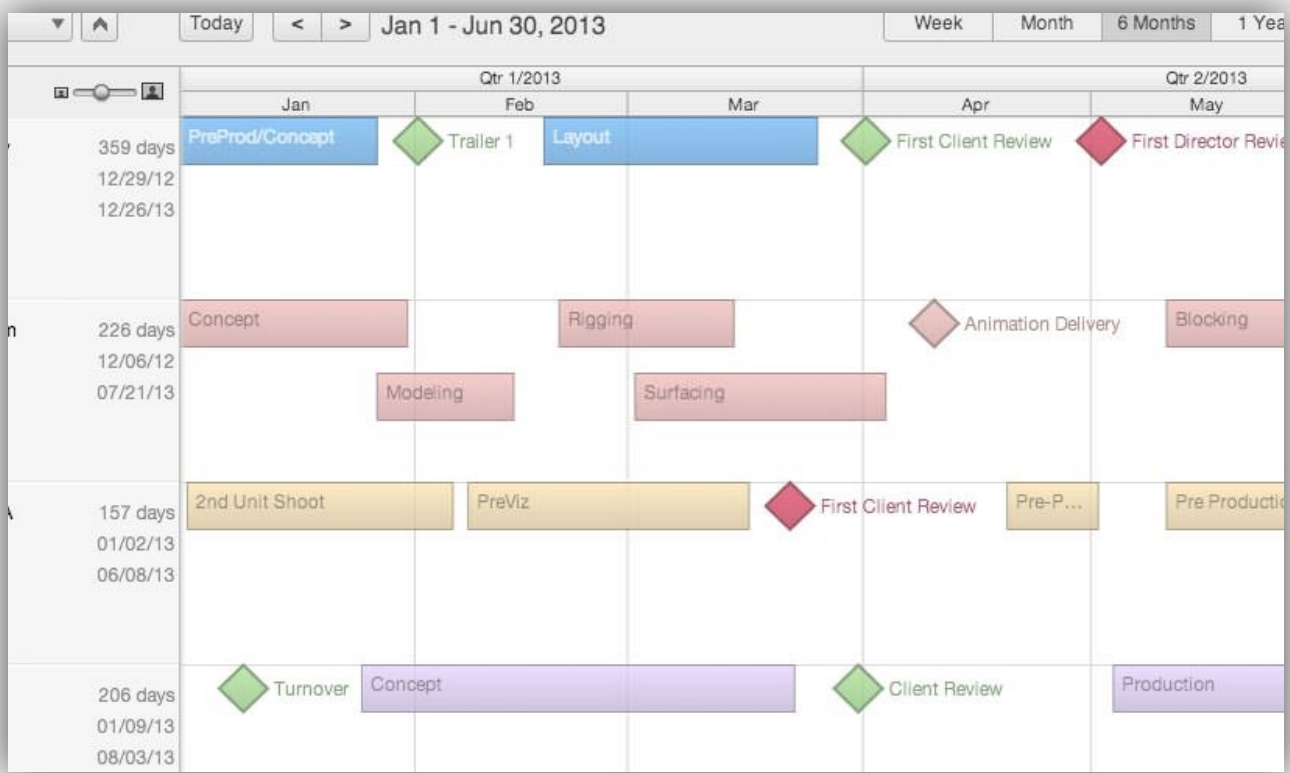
▼ ^ Today < > Jan 1 - Jun 30, 2013

Week | Month | 6 Months | 1 Yea

Qtr 1/2013 | Qtr 2/2013

Jan | Feb | Mar | Apr | May

359 days
12/29/12
12/26/13

PreProd/Concept
Trailer 1
Layout
First Client Review
First Director Revie

n

226 days
12/06/12
07/21/13

Concept
Rigging
Animation Delivery
Blocking
Modeling
Surfacing

157 days
01/02/13
06/08/13

2nd Unit Shoot
PreViz
First Client Review
Pre-P...
Pre Productio

206 days
01/09/13
08/03/13

Turnover
Concept
Client Review
Production